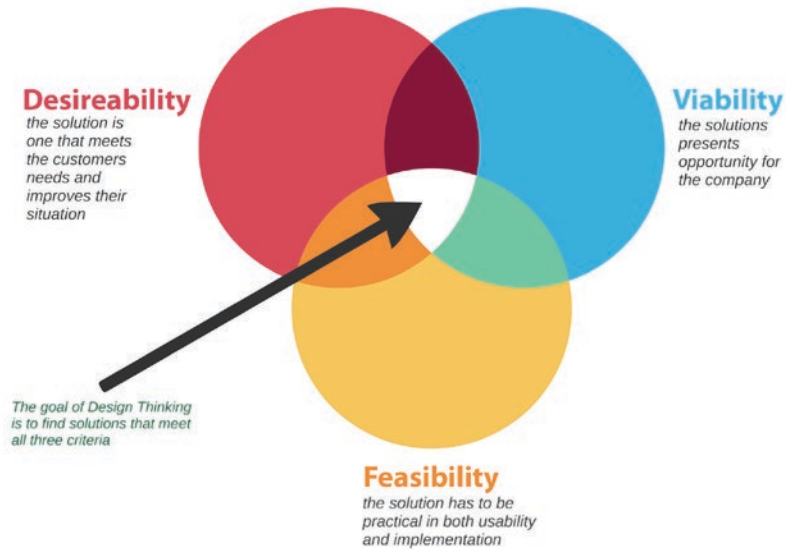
Desireability
the solution is one that meets the customers needs and improves their situation

Viability
the solutions presents opportunity for the company

The goal of Design Thinking is to find solutions that meet all three criteria

Feasibility
the solution has to be practical in both usability and implementation